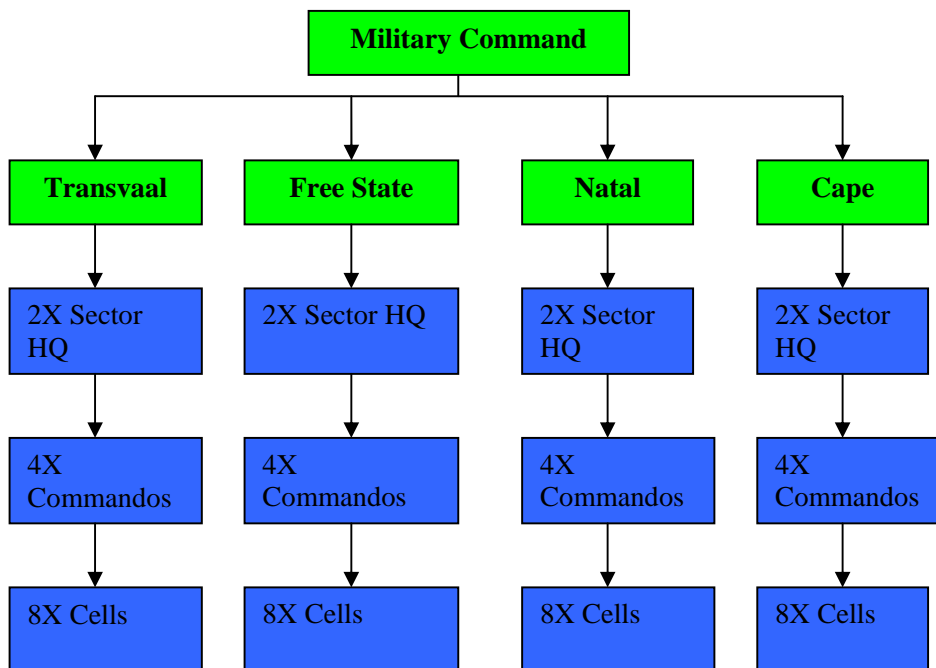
Military Command

Transvaal

2X Sector HQ

4X Commandos

8X Cells

Free State

2X Sector HQ

4X Commandos

8X Cells

Natal

2X Sector HQ

4X Commandos

8X Cells

Cape

2X Sector HQ

4X Commandos

8X Cells